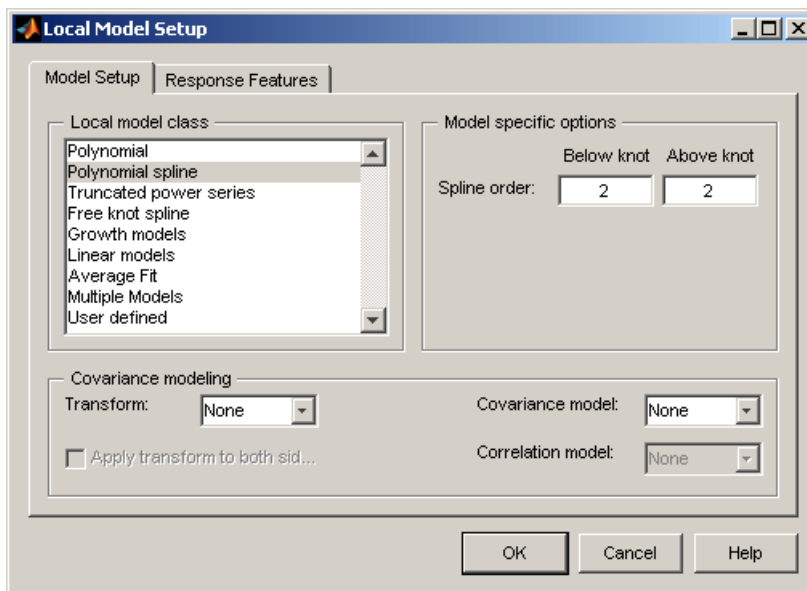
Local Model Setup

Model Setup | Response Features

Local model class

Polynomial
Polynomial spline
Truncated power series
Free knot spline
Growth models
Linear models
Average Fit
Multiple Models
User defined

Model specific options

Below knot Above knot

Spline order: 2 2

Covariance modeling

Transform: None

Covariance model: None

Apply transform to both sid...

Correlation model: None

OK Cancel Help